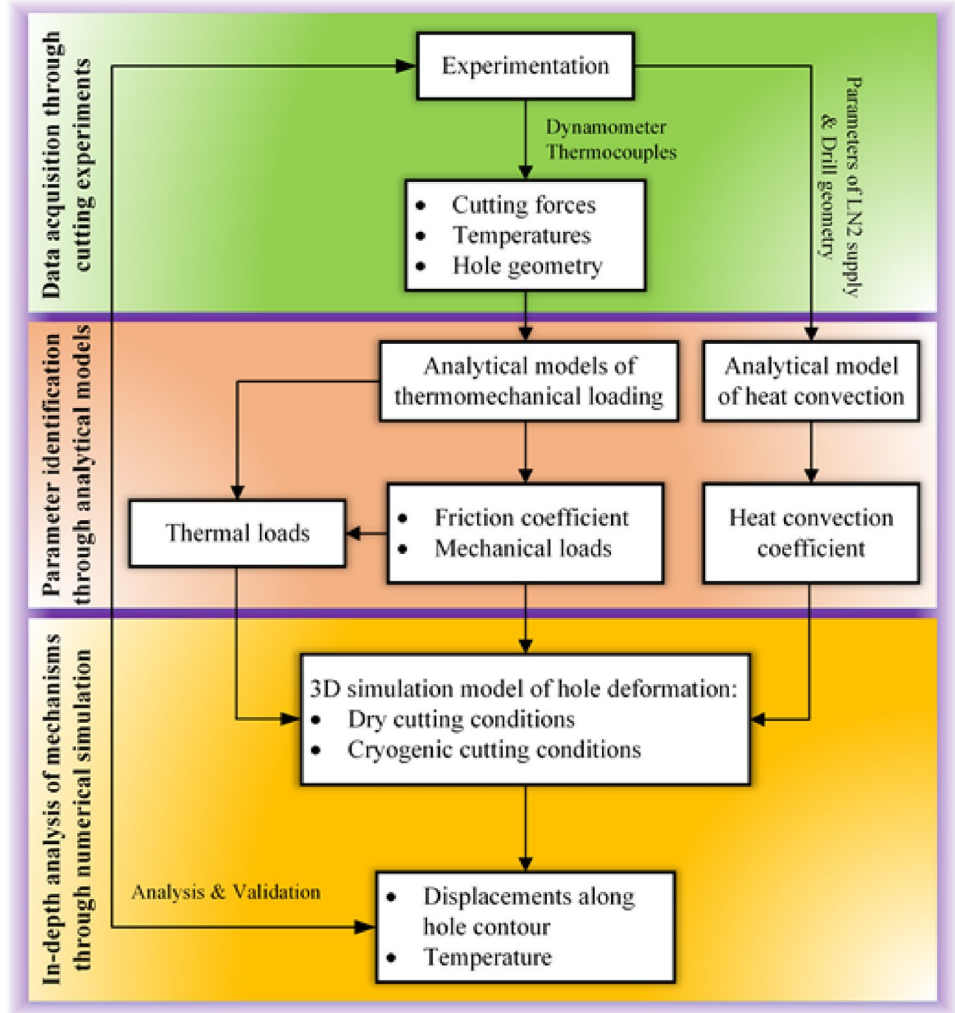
Data acquisition through cutting experiments

Experimentation

Dynamometer
Thermocouples

Parameters of LN2 supply & Drill geometry

- Cutting forces
- Temperatures
- Hole geometry

Parameter identification through analytical models

Analytical models of thermomechanical loading

Analytical model of heat convection

Thermal loads

- Friction coefficient
- Mechanical loads

Heat convection coefficient

In-depth analysis of mechanisms through numerical simulation

3D simulation model of hole deformation:
- Dry cutting conditions
- Cryogenic cutting conditions

Analysis & Validation

- Displacements along hole contour
- Temperature